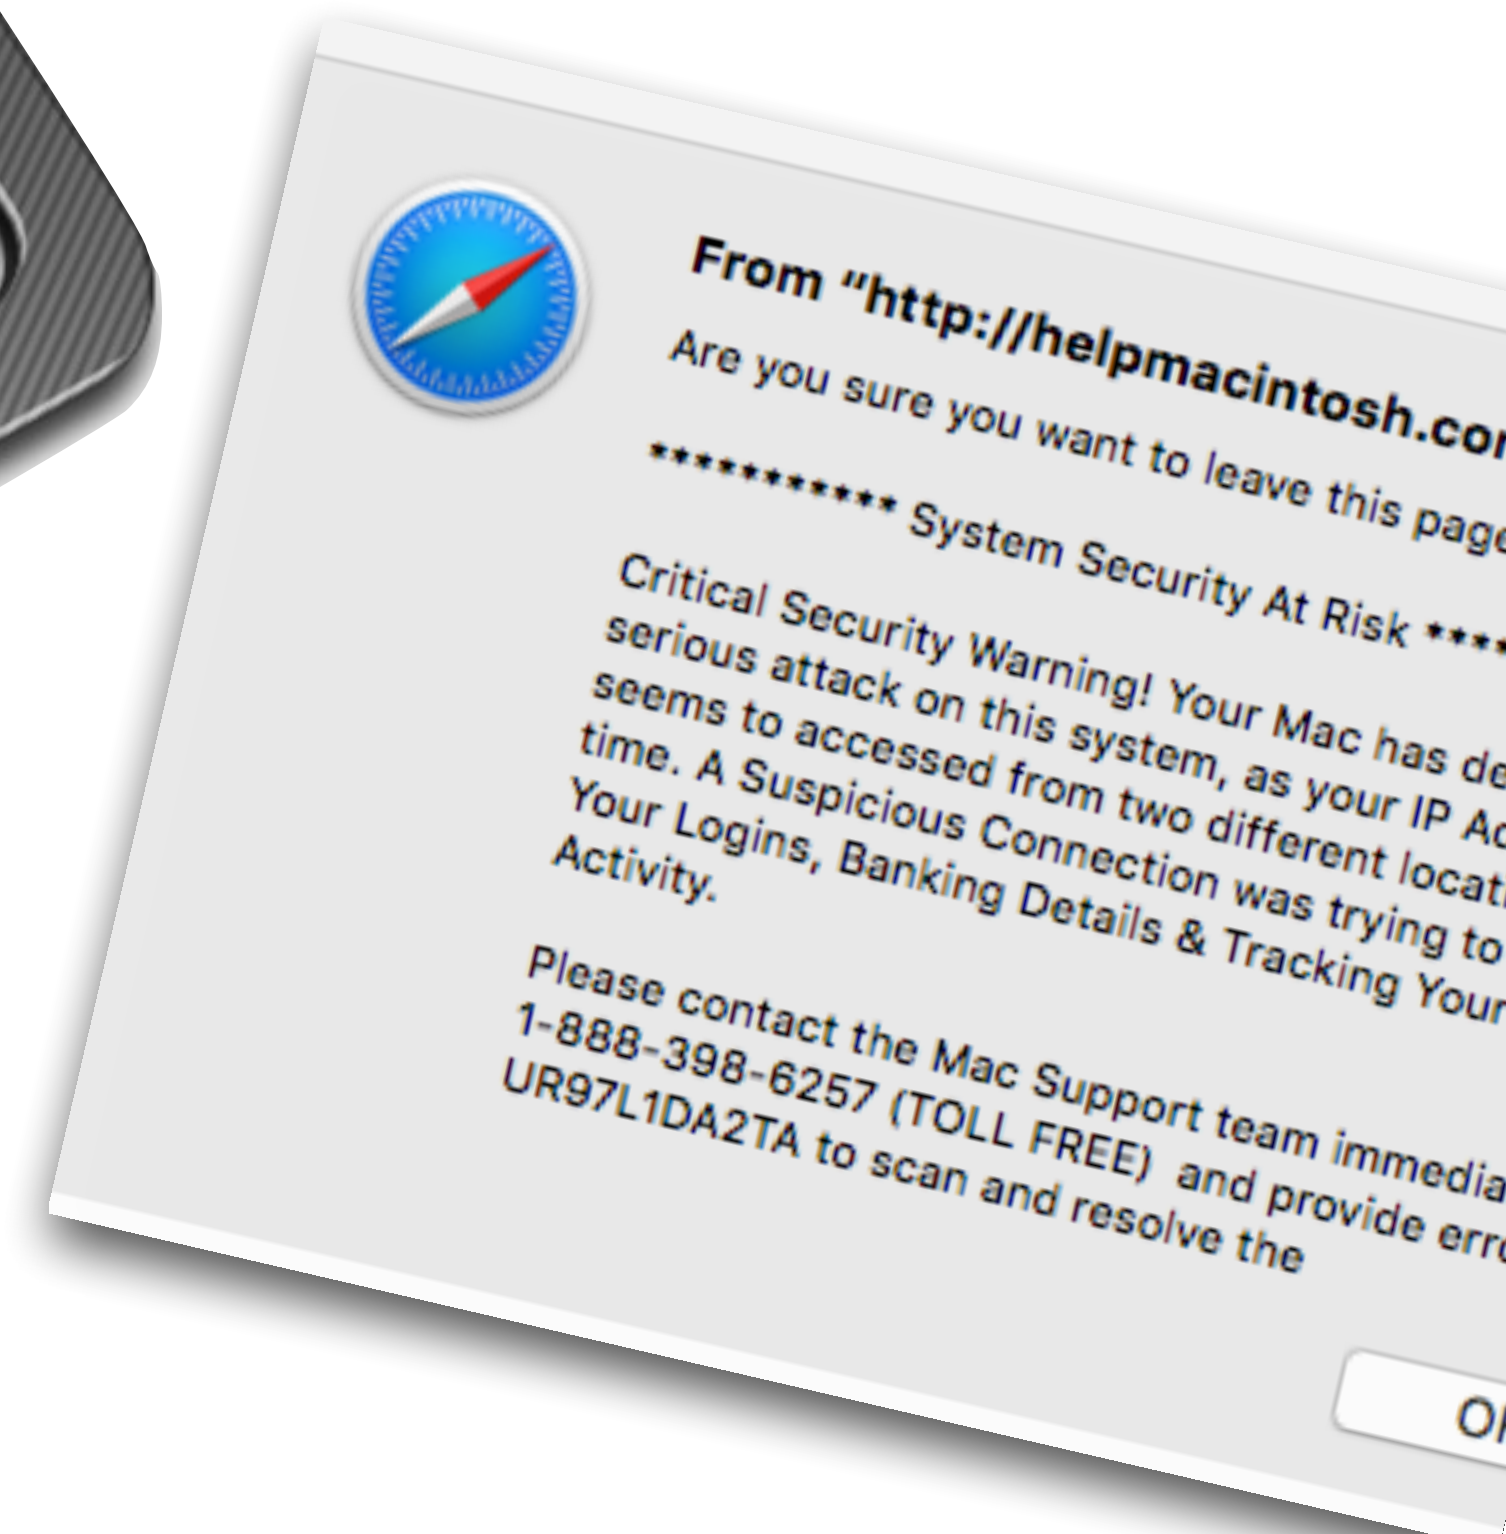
From "http://helpmacintosh.co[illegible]

Are you sure you want to leave this pag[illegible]

*********** System Security At Risk ***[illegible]

Critical Security Warning! Your Mac has de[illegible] serious attack on this system, as your IP A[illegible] seems to accessed from two different locat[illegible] time. A Suspicious Connection was trying to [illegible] Your Logins, Banking Details & Tracking Your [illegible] Activity.

Please contact the Mac Support team immedia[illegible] 1-888-398-6257 (TOLL FREE) and provide err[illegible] UR97L1DA2TA to scan and resolve the

O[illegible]